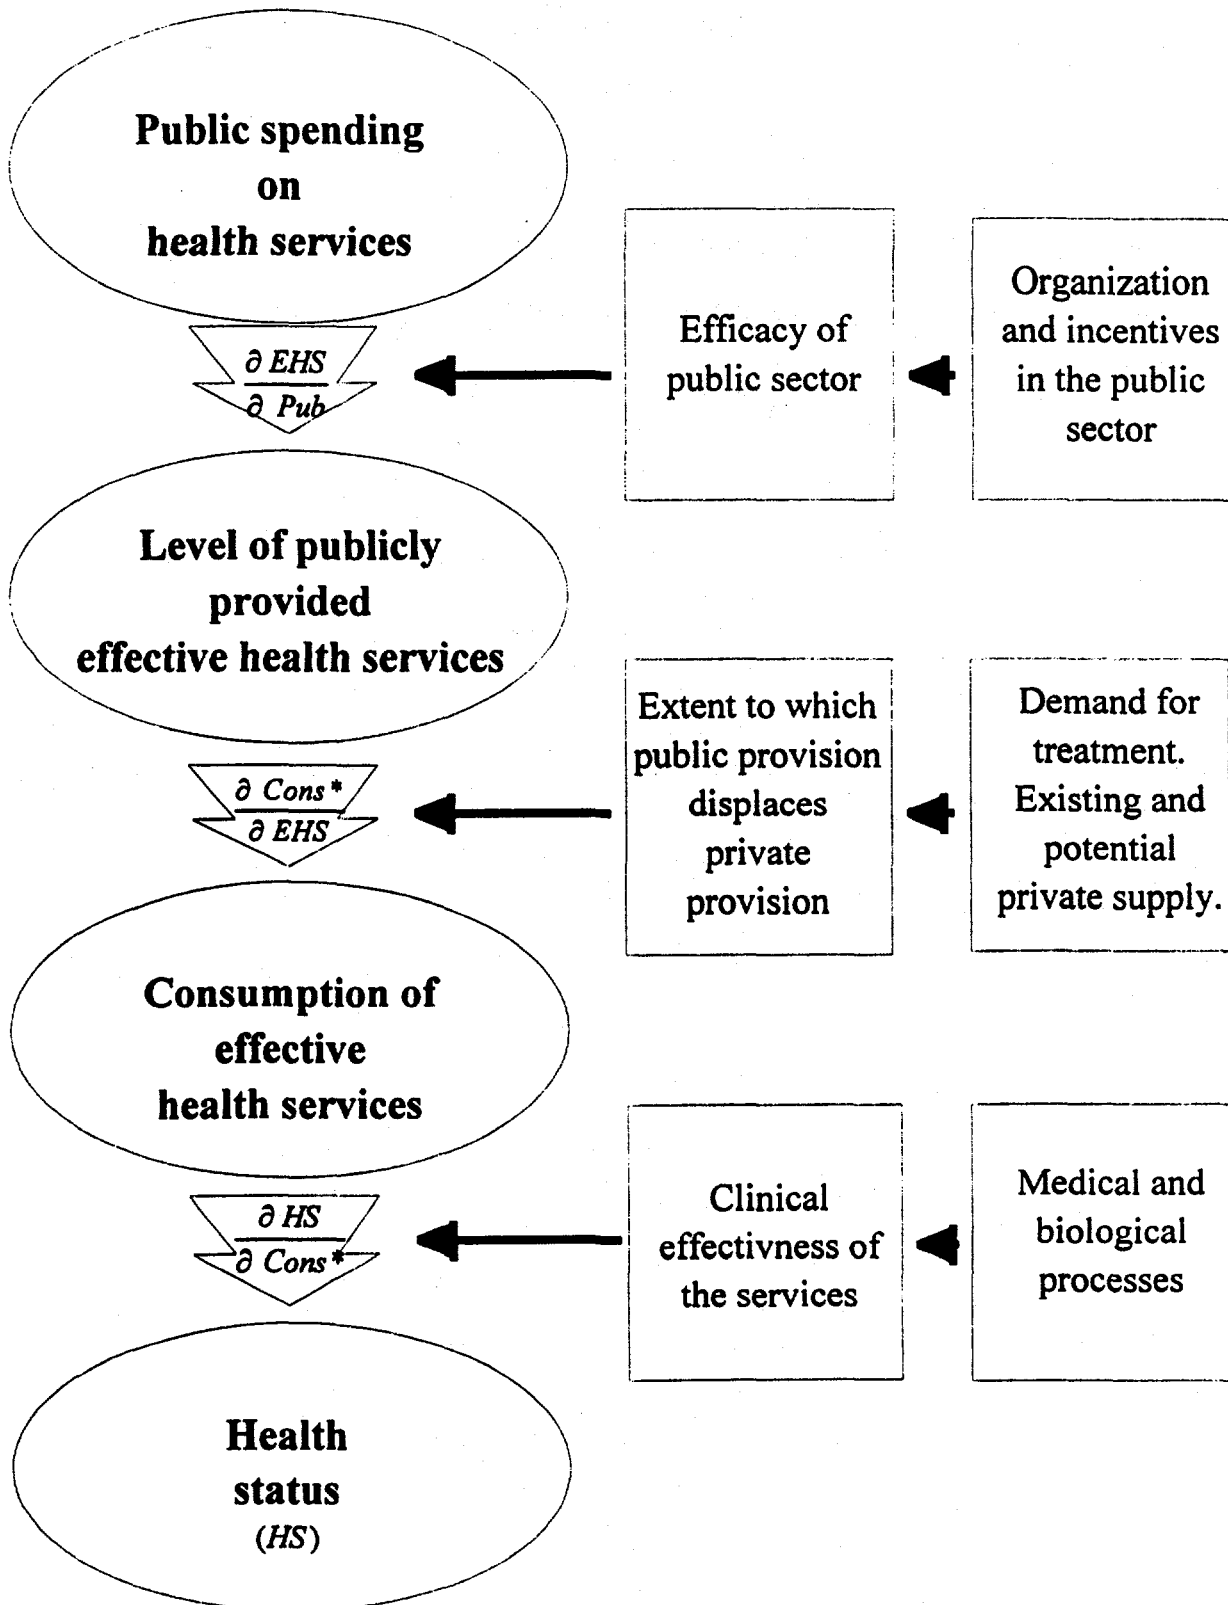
Public spending on health services

$\frac{\partial EHS}{\partial Pub}$

Efficacy of public sector

Organization and incentives in the public sector

Level of publicly provided effective health services

$\frac{\partial Cons^*}{\partial EHS}$

Extent to which public provision displaces private provision

Demand for treatment. Existing and potential private supply.

Consumption of effective health services

$\frac{\partial HS}{\partial Cons^*}$

Clinical effectivness of the services

Medical and biological processes

Health status (*HS*)